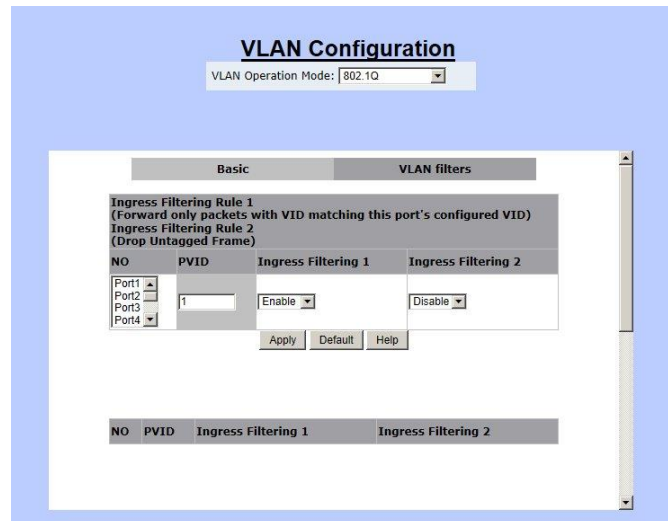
VLAN Configuration

VLAN Operation Mode: 802.1Q

Basic | VLAN filters

Ingress Filtering Rule 1
(Forward only packets with VID matching this port's configured VID)
Ingress Filtering Rule 2
(Drop Untagged Frame)

| NO | PVID | Ingress Filtering 1 | Ingress Filtering 2 |
|---|---|---|---|
| Port1 Port2 Port3 Port4 | 1 | Enable | Disable |

Apply Default Help

| NO | PVID | Ingress Filtering 1 | Ingress Filtering 2 |
|---|---|---|---|